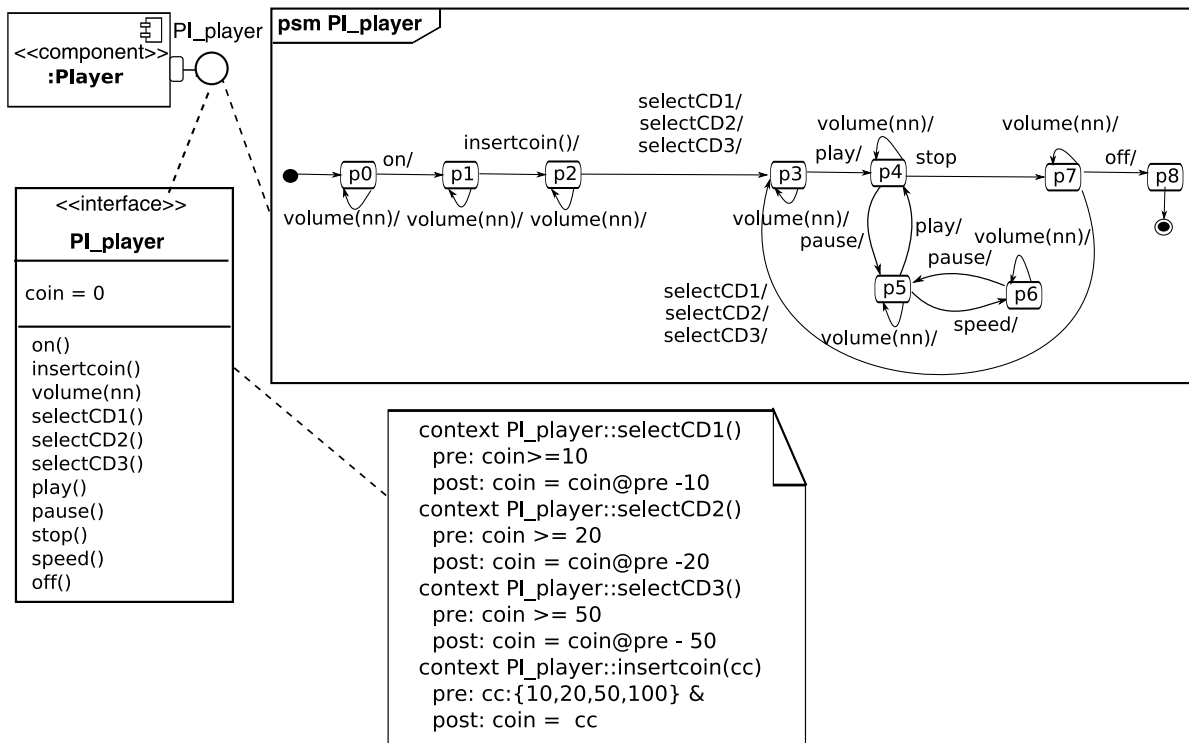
<<component>>
:Player

PI_player

<<interface>>
PI_player

coin = 0

on()
insertcoin()
volume(nn)
selectCD1()
selectCD2()
selectCD3()
play()
pause()
stop()
speed()
off()

psm PI_player

on/
insertcoin()/
selectCD1/
selectCD2/
selectCD3/
volume(nn)/
volume(nn)/
p0
p1
p2
p3
p4
p5
p6
p7
p8
volume(nn)/
volume(nn)/
volume(nn)/
play/
stop
off/
volume(nn)/
pause/
play/
pause/
volume(nn)/
selectCD1/
selectCD2/
selectCD3/
volume(nn)/
speed/

context PI_player::selectCD1()
pre: coin>=10
post: coin = coin@pre -10
context PI_player::selectCD2()
pre: coin >= 20
post: coin = coin@pre -20
context PI_player::selectCD3()
pre: coin >= 50
post: coin = coin@pre - 50
context PI_player::insertcoin(cc)
pre: cc:{10,20,50,100} &
post: coin = cc